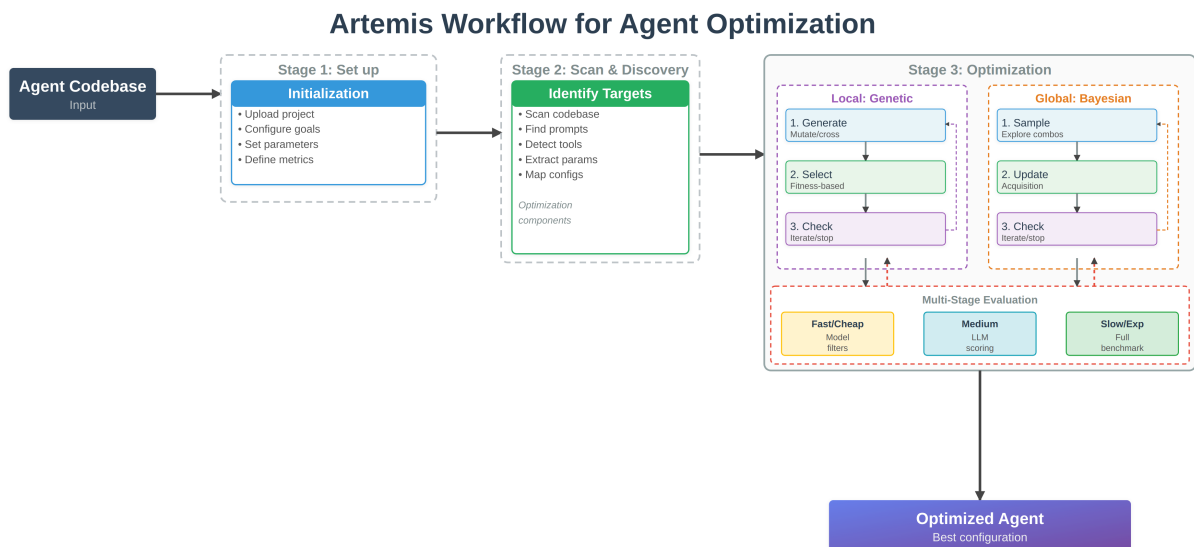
Artemis Workflow for Agent Optimization

Agent Codebase
Input

Stage 1: Set up

Initialization
• Upload project
• Configure goals
• Set parameters
• Define metrics

Stage 2: Scan & Discovery

Identify Targets
• Scan codebase
• Find prompts
• Detect tools
• Extract params
• Map configs

Optimization components

Stage 3: Optimization

Local: Genetic

1. Generate
Mutate/cross

2. Select
Fitness-based

3. Check
Iterate/stop

Global: Bayesian

1. Sample
Explore combos

2. Update
Acquisition

3. Check
Iterate/stop

Multi-Stage Evaluation

Fast/Cheap
Model filters

Medium
LLM scoring

Slow/Exp
Full benchmark

Optimized Agent
Best configuration